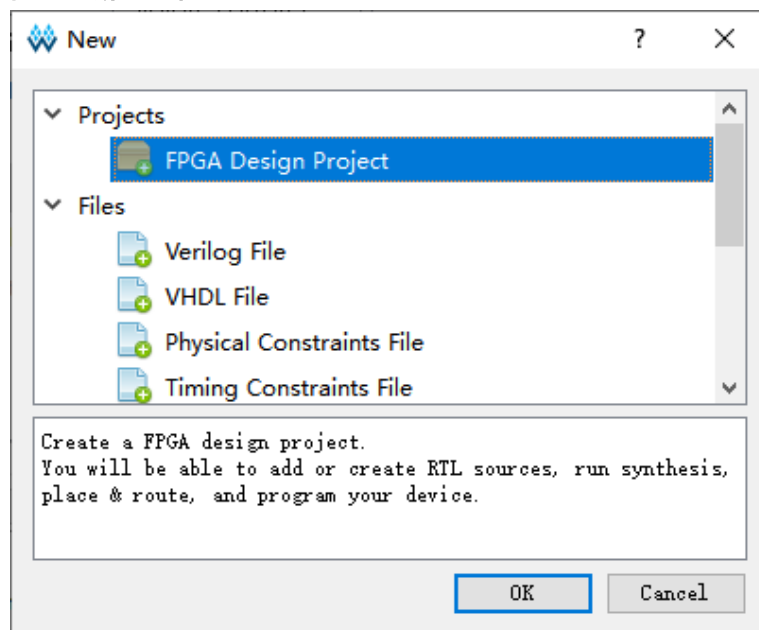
New ? ✕

Projects
FPGA Design Project
Files
Verilog File
VHDL File
Physical Constraints File
Timing Constraints File

Create a FPGA design project.
You will be able to add or create RTL sources, run synthesis, place & route, and program your device.

OK Cancel